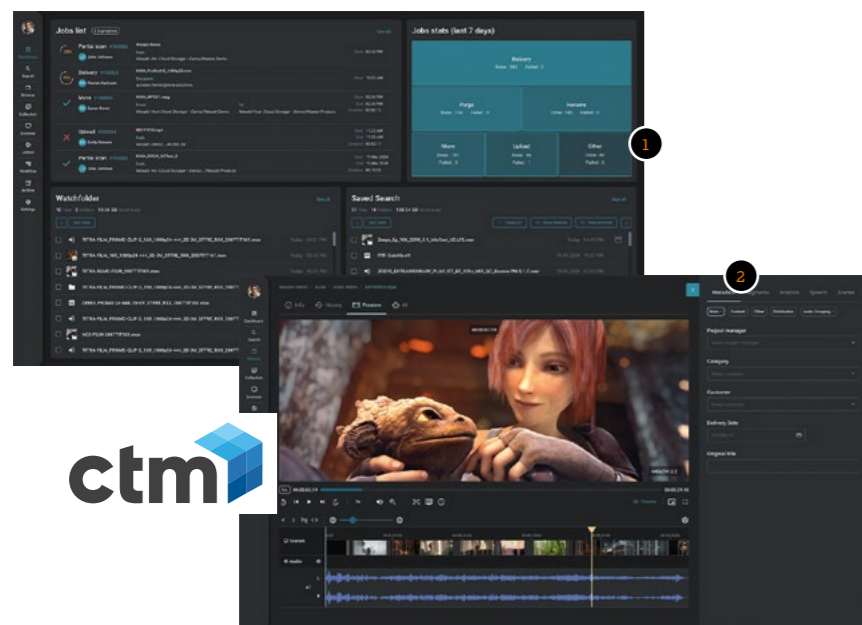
Jobs list

Partial scan

Delivery

Move

Upload

Partial scan

Jobs stats (last 7 days)

Delivery

Purge

Rename

Move

Upload

Other

1

Watchfolder

Saved Search

2

Info

Preview

Project manager

Category

Customer

Delivery Date

Original title

ctm